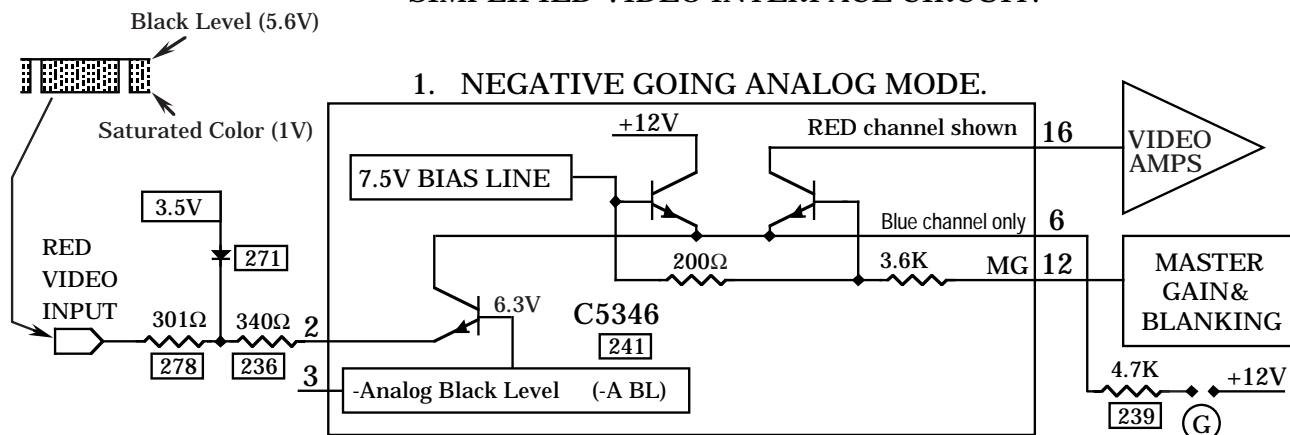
SIMPLIFIED VIDEO INTERFACE CIRCUIT.

Black Level (5.6V)

Saturated Color (1V)

1. NEGATIVE GOING ANALOG MODE.

+12V

RED channel shown

16

VIDEO AMPS

7.5V BIAS LINE

3.5V

Blue channel only

6

RED VIDEO INPUT

271

200Ω

3.6K

MG

12

MASTER GAIN& BLANKING

6.3V

301Ω

340Ω

2

C5346

278

236

241

3

-Analog Black Level (-A BL)

4.7K

+12V

239

G